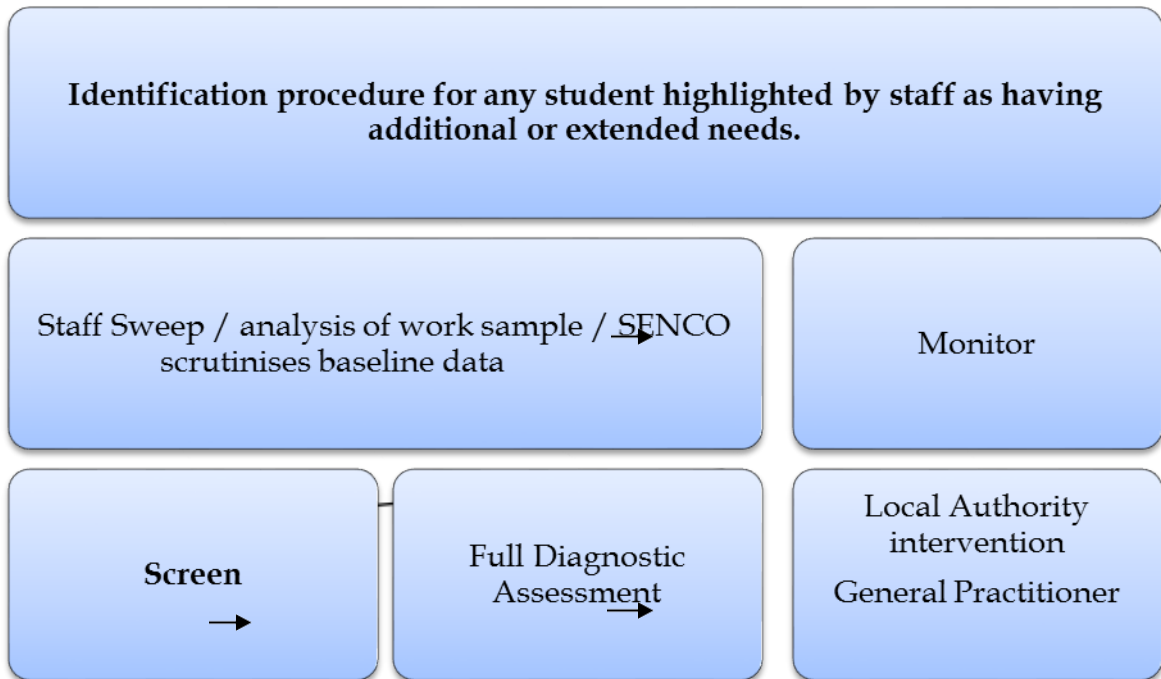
Identification procedure for any student highlighted by staff as having additional or extended needs.

Staff Sweep / analysis of work sample / SENCO scrutinises baseline data

Monitor

Screen

Full Diagnostic Assessment

Local Authority intervention

General Practitioner